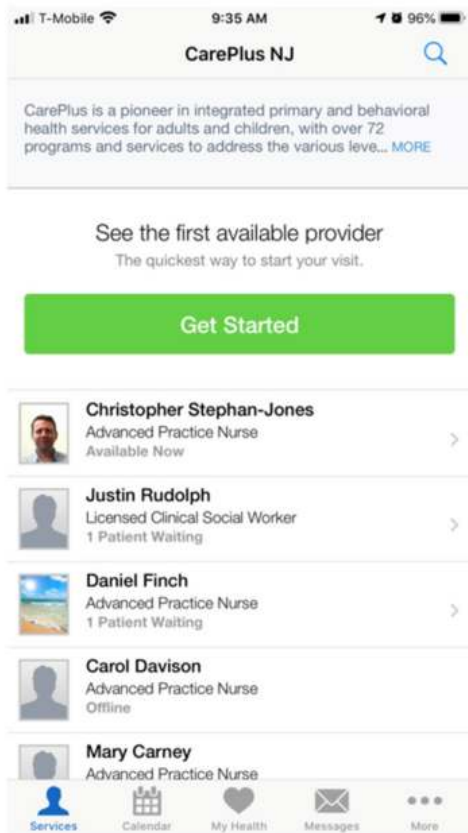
T-Mobile 9:35 AM 96%

CarePlus NJ

CarePlus is a pioneer in integrated primary and behavioral health services for adults and children, with over 72 programs and services to address the various leve... MORE

See the first available provider
The quickest way to start your visit.

Get Started

Christopher Stephan-Jones
Advanced Practice Nurse
Available Now

Justin Rudolph
Licensed Clinical Social Worker
1 Patient Waiting

Daniel Finch
Advanced Practice Nurse
1 Patient Waiting

Carol Davison
Advanced Practice Nurse
Offline

Mary Carney
Advanced Practice Nurse

Services Calendar My Health Messages More